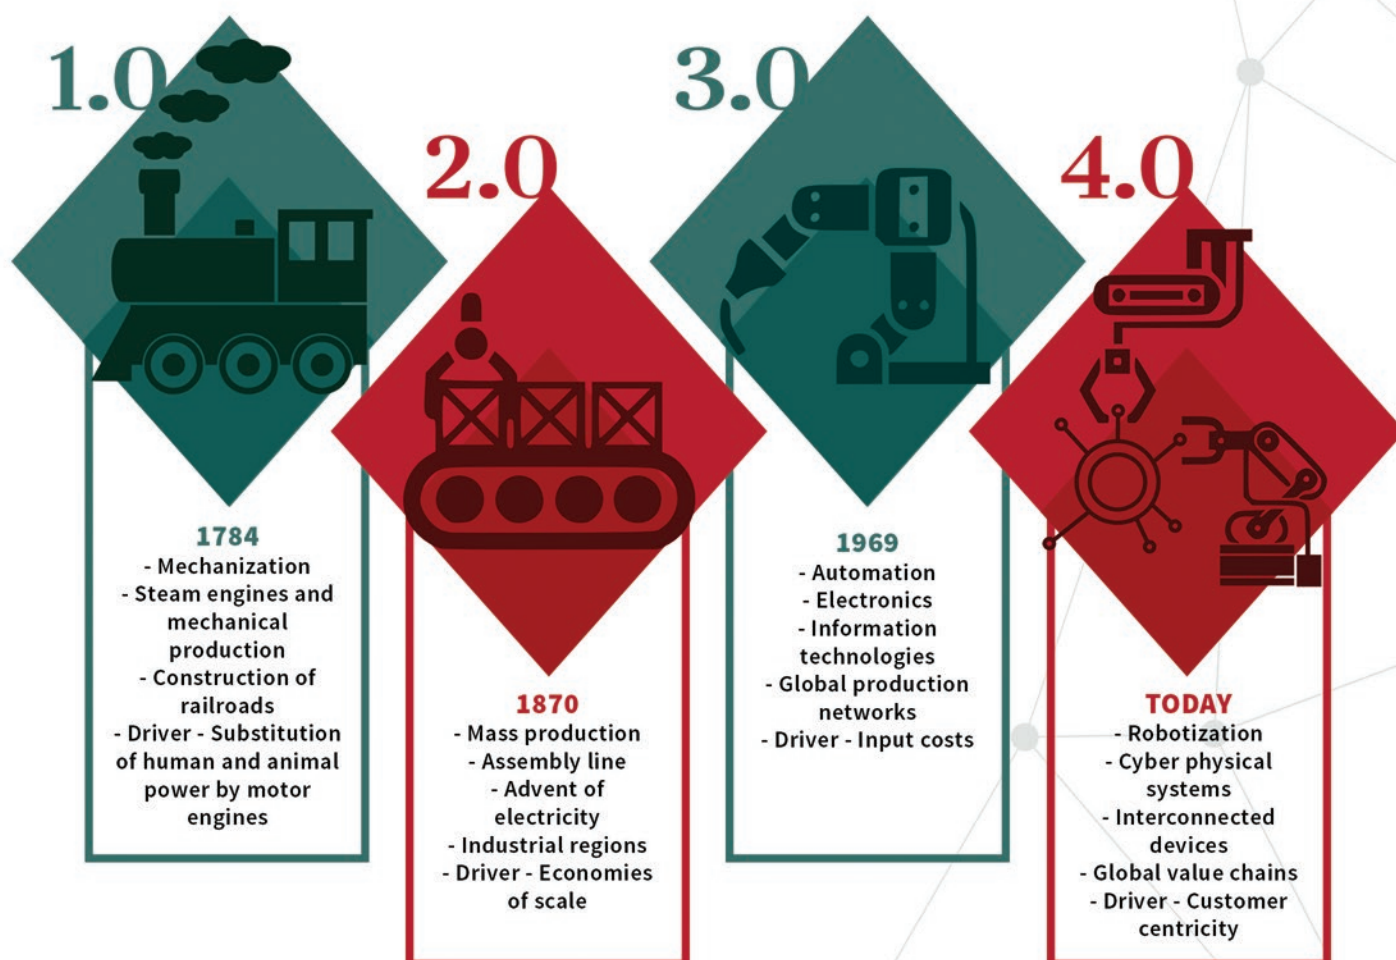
1.0

1784
- Mechanization
- Steam engines and mechanical production
- Construction of railroads
- Driver - Substitution of human and animal power by motor engines

2.0

1870
- Mass production
- Assembly line
- Advent of electricity
- Industrial regions
- Driver - Economies of scale

3.0

1969
- Automation
- Electronics
- Information technologies
- Global production networks
- Driver - Input costs

4.0

TODAY
- Robotization
- Cyber physical systems
- Interconnected devices
- Global value chains
- Driver - Customer centricity